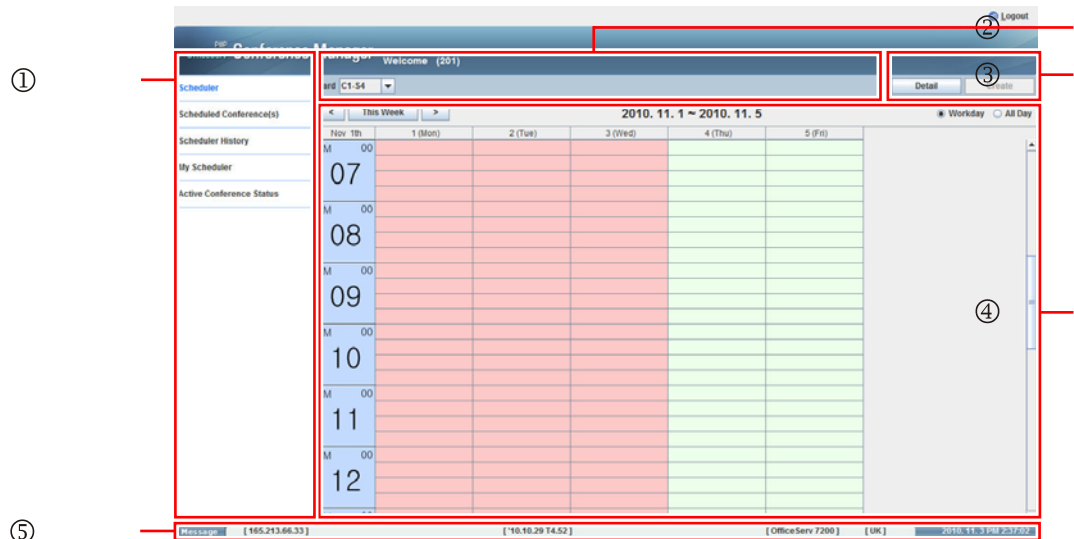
Logout

②

①

Conference Manager

Welcome (201)

③

ard C1-54

Detail

Create

Scheduler

Scheduled Conference(s)

Scheduler History

My Scheduler

Active Conference Status

< This Week >

2010. 11. 1 ~ 2010. 11. 5

Workday All Day

| Nov 1th | 1 (Mon) | 2 (Tue) | 3 (Wed) | 4 (Thu) | 5 (Fri) |
|---|---|---|---|---|---|
| M 00 07 | | | | | |
| M 00 08 | | | | | |
| M 00 09 | | | | | |
| M 00 10 | | | | | |
| M 00 11 | | | | | |
| M 00 12 | | | | | |

④

⑤

Message [165.213.66.33] ['10.10.29 T4.52] [OfficeServ 7200] [UK] 2010. 11. 3 PM 2:37:02